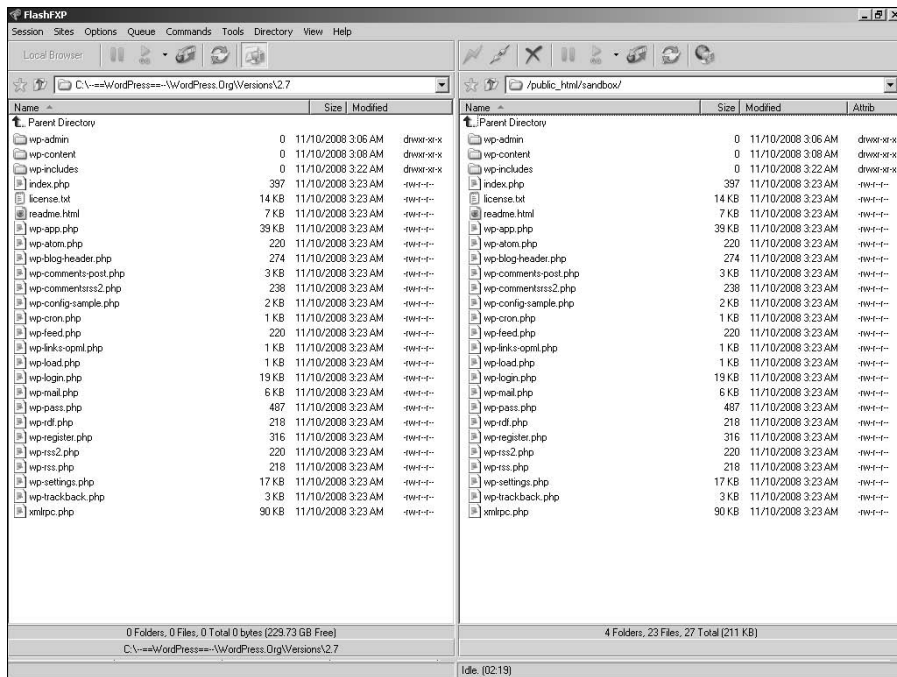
FlashFXP

Session Sites Options Queue Commands Tools Directory View Help

Local Browser

C:\--==WordPress==--\WordPress.Org\Versions\2.7

| Name | Size | Modified | |
|---|---|---|---|
| Parent Directory | | | |
| wp-admin | 0 | 11/10/2008 3:06 AM | drwxr-xr-x |
| wp-content | 0 | 11/10/2008 3:08 AM | drwxr-xr-x |
| wp-includes | 0 | 11/10/2008 3:22 AM | drwxr-xr-x |
| index.php | 397 | 11/10/2008 3:23 AM | -rw-r--r-- |
| license.txt | 14 KB | 11/10/2008 3:23 AM | -rw-r--r-- |
| readme.html | 7 KB | 11/10/2008 3:23 AM | -rw-r--r-- |
| wp-app.php | 39 KB | 11/10/2008 3:23 AM | -rw-r--r-- |
| wp-atom.php | 220 | 11/10/2008 3:23 AM | -rw-r--r-- |
| wp-blog-header.php | 274 | 11/10/2008 3:23 AM | -rw-r--r-- |
| wp-comments-post.php | 3 KB | 11/10/2008 3:23 AM | -rw-r--r-- |
| wp-commentsrss2.php | 238 | 11/10/2008 3:23 AM | -rw-r--r-- |
| wp-config-sample.php | 2 KB | 11/10/2008 3:23 AM | -rw-r--r-- |
| wp-cron.php | 1 KB | 11/10/2008 3:23 AM | -rw-r--r-- |
| wp-feed.php | 220 | 11/10/2008 3:23 AM | -rw-r--r-- |
| wp-links-opml.php | 1 KB | 11/10/2008 3:23 AM | -rw-r--r-- |
| wp-load.php | 1 KB | 11/10/2008 3:23 AM | -rw-r--r-- |
| wp-login.php | 19 KB | 11/10/2008 3:23 AM | -rw-r--r-- |
| wp-mail.php | 6 KB | 11/10/2008 3:23 AM | -rw-r--r-- |
| wp-pass.php | 487 | 11/10/2008 3:23 AM | -rw-r--r-- |
| wp-rdf.php | 218 | 11/10/2008 3:23 AM | -rw-r--r-- |
| wp-register.php | 316 | 11/10/2008 3:23 AM | -rw-r--r-- |
| wp-rss2.php | 220 | 11/10/2008 3:23 AM | -rw-r--r-- |
| wp-rss.php | 218 | 11/10/2008 3:23 AM | -rw-r--r-- |
| wp-settings.php | 17 KB | 11/10/2008 3:23 AM | -rw-r--r-- |
| wp-trackback.php | 3 KB | 11/10/2008 3:23 AM | -rw-r--r-- |
| xmlrpc.php | 90 KB | 11/10/2008 3:23 AM | -rw-r--r-- |

0 Folders, 0 Files, 0 Total 0 bytes (229.73 GB Free)

C:\--==WordPress==--\WordPress.Org\Versions\2.7

/public_html/sandbox/

| Name | Size | Modified | Attrib |
|---|---|---|---|
| Parent Directory | | | |
| wp-admin | 0 | 11/10/2008 3:06 AM | drwxr-xr-x |
| wp-content | 0 | 11/10/2008 3:08 AM | drwxr-xr-x |
| wp-includes | 0 | 11/10/2008 3:22 AM | drwxr-xr-x |
| index.php | 397 | 11/10/2008 3:23 AM | -rw-r--r-- |
| license.txt | 14 KB | 11/10/2008 3:23 AM | -rw-r--r-- |
| readme.html | 7 KB | 11/10/2008 3:23 AM | -rw-r--r-- |
| wp-app.php | 39 KB | 11/10/2008 3:23 AM | -rw-r--r-- |
| wp-atom.php | 220 | 11/10/2008 3:23 AM | -rw-r--r-- |
| wp-blog-header.php | 274 | 11/10/2008 3:23 AM | -rw-r--r-- |
| wp-comments-post.php | 3 KB | 11/10/2008 3:23 AM | -rw-r--r-- |
| wp-commentsrss2.php | 238 | 11/10/2008 3:23 AM | -rw-r--r-- |
| wp-config-sample.php | 2 KB | 11/10/2008 3:23 AM | -rw-r--r-- |
| wp-cron.php | 1 KB | 11/10/2008 3:23 AM | -rw-r--r-- |
| wp-feed.php | 220 | 11/10/2008 3:23 AM | -rw-r--r-- |
| wp-links-opml.php | 1 KB | 11/10/2008 3:23 AM | -rw-r--r-- |
| wp-load.php | 1 KB | 11/10/2008 3:23 AM | -rw-r--r-- |
| wp-login.php | 19 KB | 11/10/2008 3:23 AM | -rw-r--r-- |
| wp-mail.php | 6 KB | 11/10/2008 3:23 AM | -rw-r--r-- |
| wp-pass.php | 487 | 11/10/2008 3:23 AM | -rw-r--r-- |
| wp-rdf.php | 218 | 11/10/2008 3:23 AM | -rw-r--r-- |
| wp-register.php | 316 | 11/10/2008 3:23 AM | -rw-r--r-- |
| wp-rss2.php | 220 | 11/10/2008 3:23 AM | -rw-r--r-- |
| wp-rss.php | 218 | 11/10/2008 3:23 AM | -rw-r--r-- |
| wp-settings.php | 17 KB | 11/10/2008 3:23 AM | -rw-r--r-- |
| wp-trackback.php | 3 KB | 11/10/2008 3:23 AM | -rw-r--r-- |
| xmlrpc.php | 90 KB | 11/10/2008 3:23 AM | -rw-r--r-- |

4 Folders, 23 Files, 27 Total (211 KB)

Idle. (02:19)